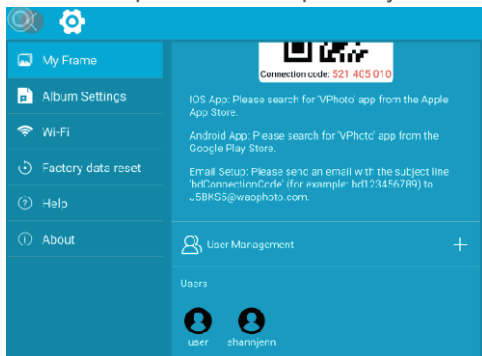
My Frame
Album Settings
Wi-Fi
Factory data reset
Help
About

Connection code: 521 405 010

IOS App: Please search for 'VPhoto' app from the Apple App Store.

Android App: Please search for 'VPhoto' app from the Google Play Store.

Email Setup: Please send an email with the subject line 'bdConnectionCode' (for example: bd123456789) to u58KS5@waophoto.com.

User Management
+

Users

user
shannjenn